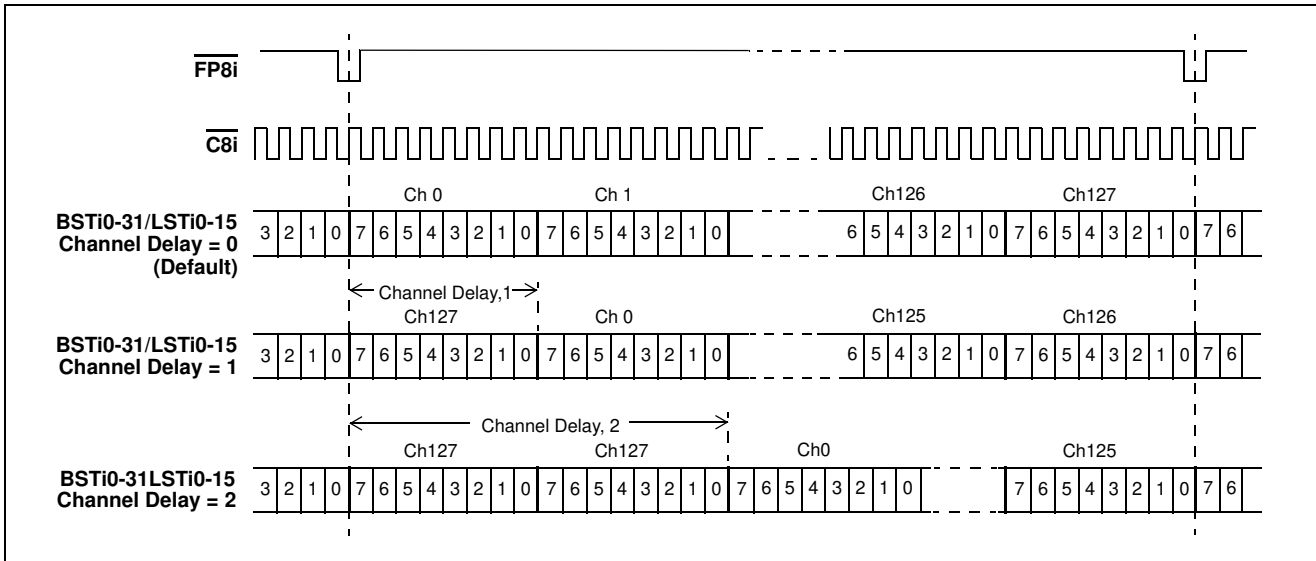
$\overline{\text{FP8i}}$

$\overline{\text{C8i}}$

Ch 0 Ch 1 Ch126 Ch127

BSTi0-31/LSTi0-15 Channel Delay = 0 (Default)

3 2 1 0 7 6 5 4 3 2 1 0 7 6 5 4 3 2 1 0 6 5 4 3 2 1 0 7 6 5 4 3 2 1 0 7 6

Channel Delay,1

Ch127 Ch 0 Ch125 Ch126

BSTi0-31/LSTi0-15 Channel Delay = 1

3 2 1 0 7 6 5 4 3 2 1 0 7 6 5 4 3 2 1 0 6 5 4 3 2 1 0 7 6 5 4 3 2 1 0 7 6

Channel Delay, 2

Ch127 Ch127 Ch0 Ch125

BSTi0-31LSTi0-15 Channel Delay = 2

3 2 1 0 7 6 5 4 3 2 1 0 7 6 5 4 3 2 1 0 7 6 5 4 3 2 1 0 7 6 5 4 3 2 1 0 7 6